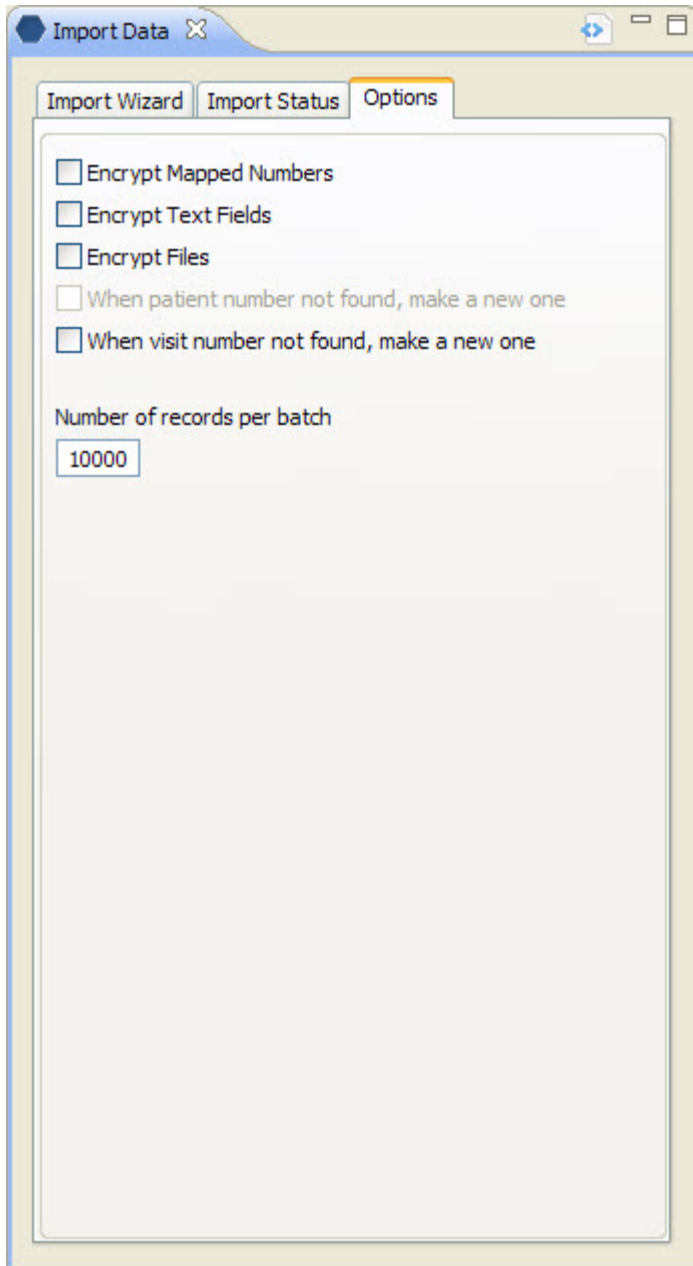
Import Data

Import Wizard | Import Status | Options

Encrypt Mapped Numbers
Encrypt Text Fields
Encrypt Files
When patient number not found, make a new one
When visit number not found, make a new one

Number of records per batch
10000